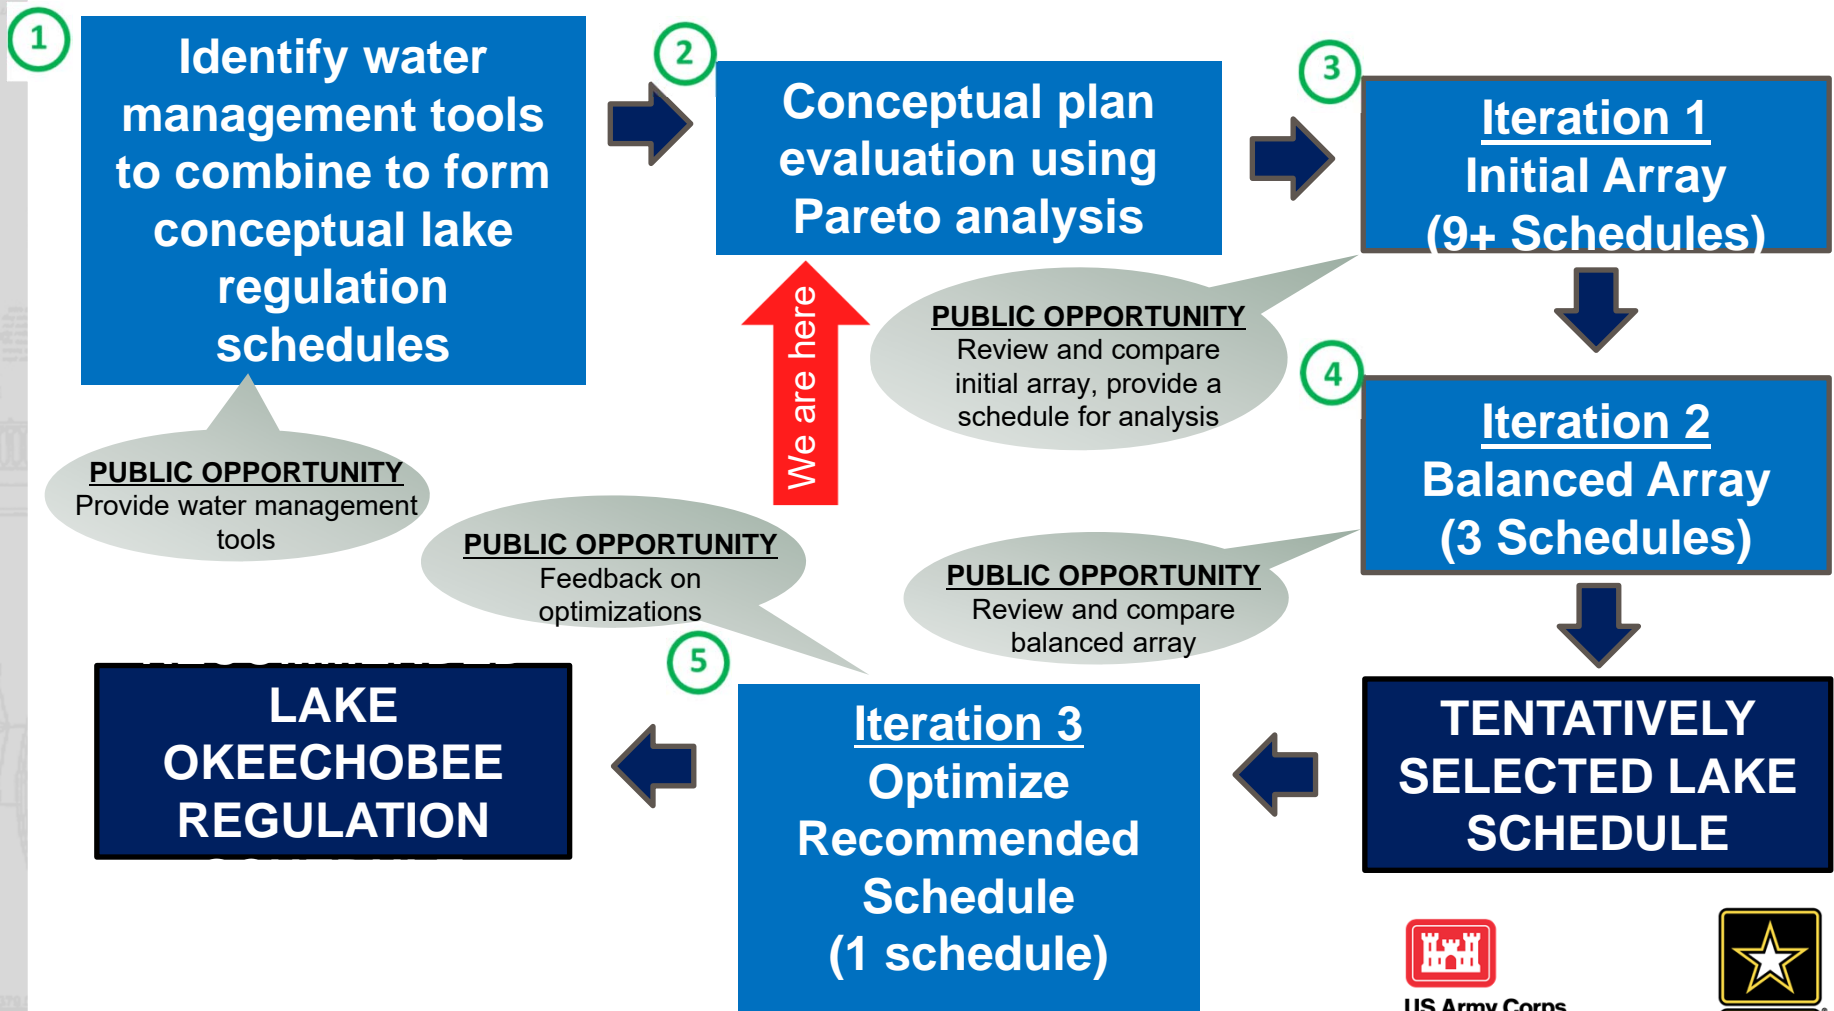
1

Identify water management tools to combine to form conceptual lake regulation schedules

2

Conceptual plan evaluation using Pareto analysis

3

Iteration 1
Initial Array
(9+ Schedules)

We are here

PUBLIC OPPORTUNITY
Review and compare initial array, provide a schedule for analysis

4

Iteration 2
Balanced Array
(3 Schedules)

PUBLIC OPPORTUNITY
Provide water management tools

PUBLIC OPPORTUNITY
Feedback on optimizations

PUBLIC OPPORTUNITY
Review and compare balanced array

5

LAKE OKEECHOBEE REGULATION

Iteration 3
Optimize Recommended Schedule
(1 schedule)

TENTATIVELY SELECTED LAKE SCHEDULE

US Army Corps